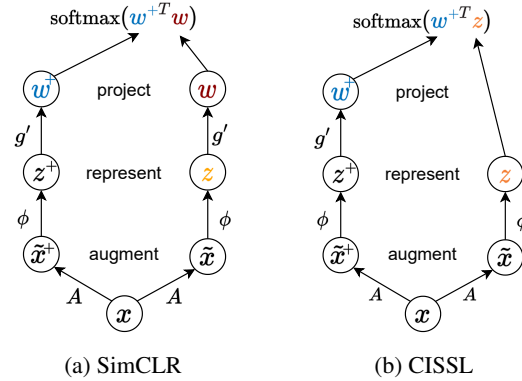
softmax($w^{+T}w$)

$w^+$ project $w$

$g'$ $g'$

$z^+$ represent $z$

$\phi$ $\phi$

$\tilde{x}^+$ augment $\tilde{x}$

$A$ $A$

$x$

(a) SimCLR

softmax($w^{+T}z$)

$w^+$ project

$g'$

$z^+$ represent $z$

$\phi$ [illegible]

$\tilde{x}^+$ augment $\tilde{x}$

$A$ $A$

$x$

(b) CISSL